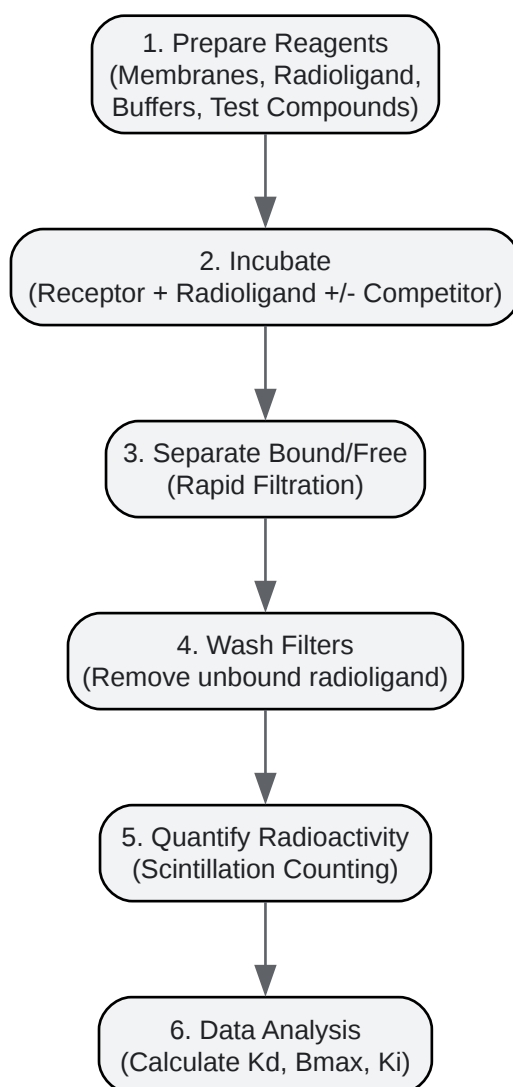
1. Prepare Reagents
(Membranes, Radioligand, Buffers, Test Compounds)

2. Incubate
(Receptor + Radioligand +/- Competitor)

3. Separate Bound/Free
(Rapid Filtration)

4. Wash Filters
(Remove unbound radioligand)

5. Quantify Radioactivity
(Scintillation Counting)

6. Data Analysis
(Calculate Kd, Bmax, Ki)